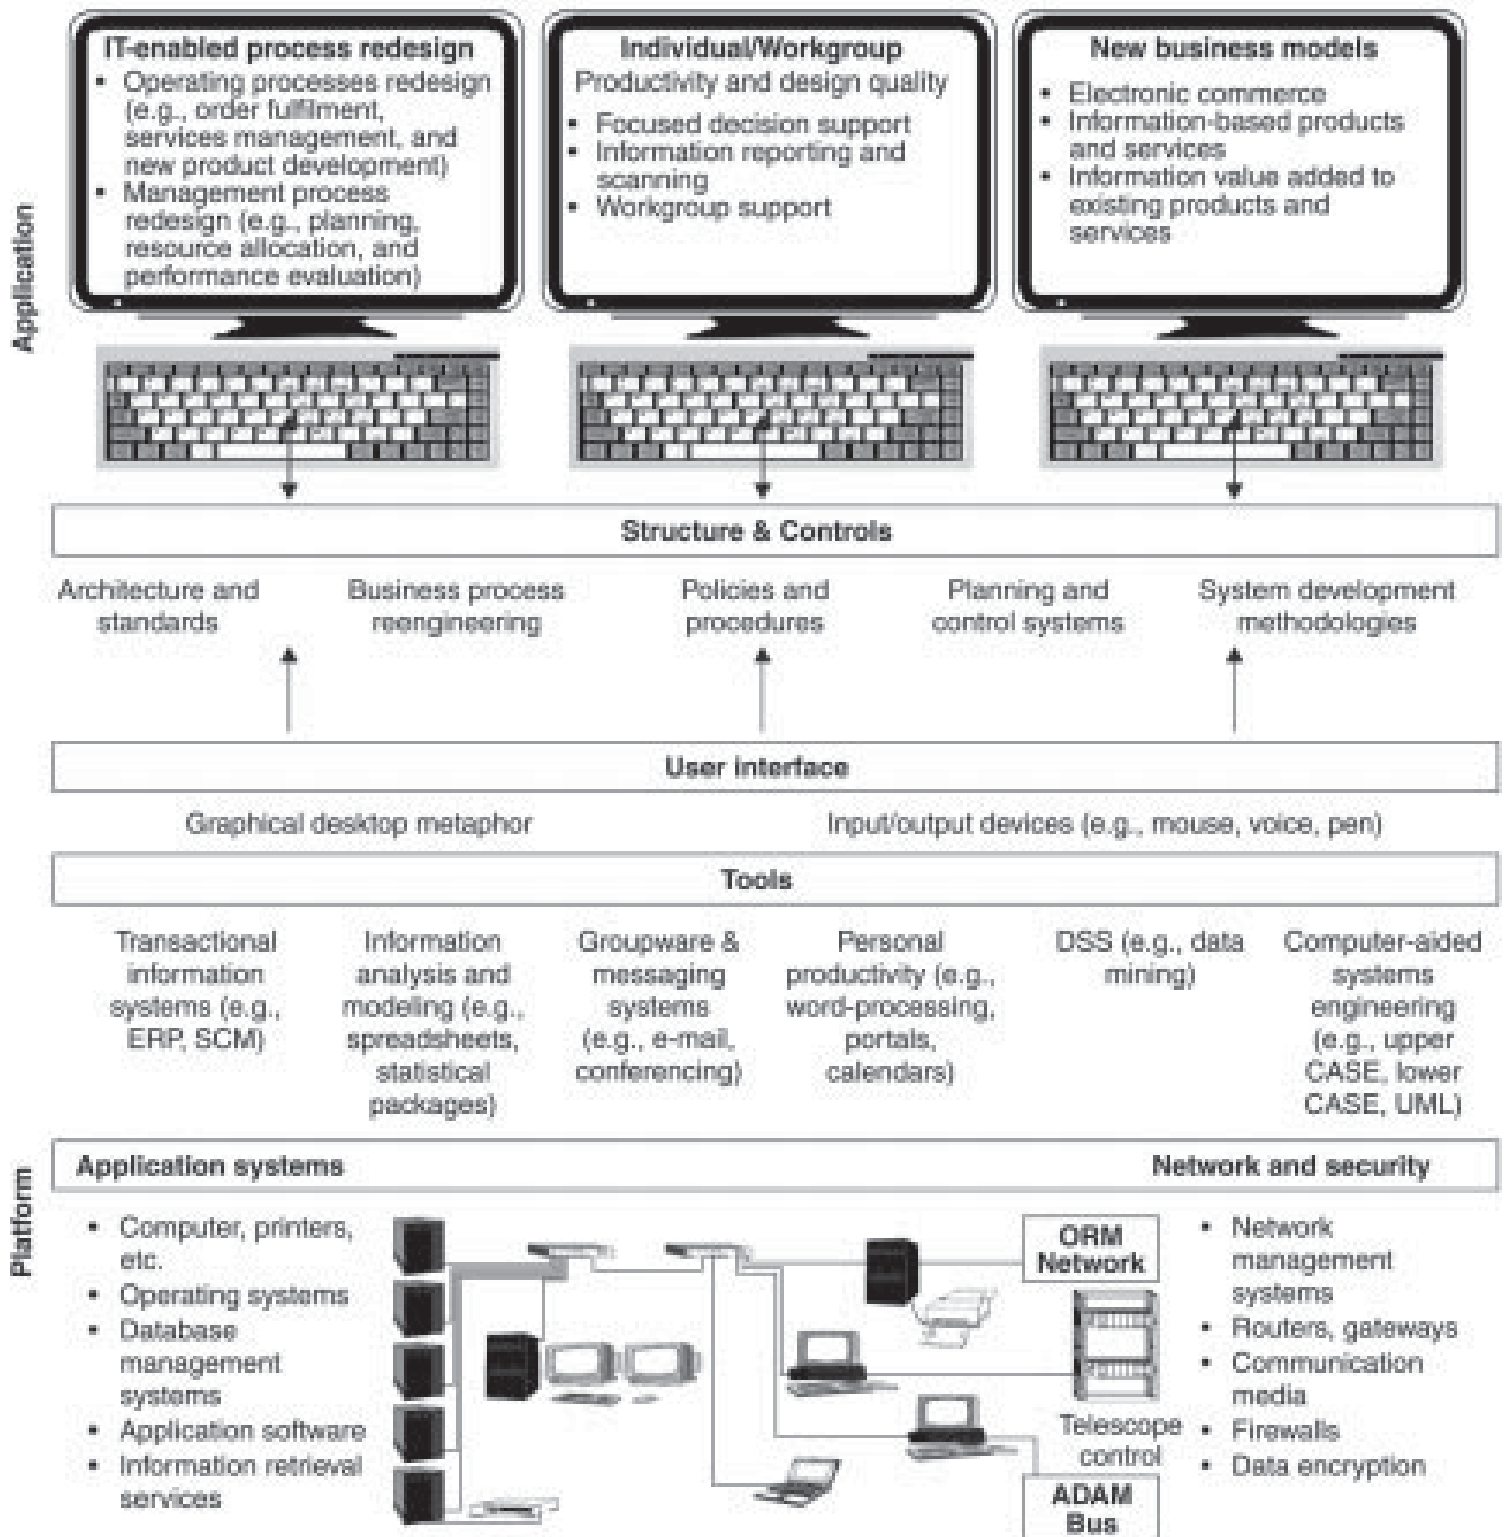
Application

IT-enabled process redesign
• Operating processes redesign (e.g., order fulfillment, services management, and new product development)
• Management process redesign (e.g., planning, resource allocation, and performance evaluation)

Individual/Workgroup
Productivity and design quality
• Focused decision support
• Information reporting and scanning
• Workgroup support

New business models
• Electronic commerce
• Information-based products and services
• Information value added to existing products and services

Structure & Controls

Architecture and standards

Business process reengineering

Policies and procedures

Planning and control systems

System development methodologies

User interface

Graphical desktop metaphor

Input/output devices (e.g., mouse, voice, pen)

Tools

Transactional information systems (e.g., ERP, SCM)

Information analysis and modeling (e.g., spreadsheets, statistical packages)

Groupware & messaging systems (e.g., e-mail, conferencing)

Personal productivity (e.g., word-processing, portals, calendars)

DSS (e.g., data mining)

Computer-aided systems engineering (e.g., upper CASE, lower CASE, UML)

Platform

Application systems

Network and security

• Computer, printers, etc.
• Operating systems
• Database management systems
• Application software
• Information retrieval services

ORM Network

Telescope control

ADAM Bus

• Network management systems
• Routers, gateways
• Communication media
• Firewalls
• Data encryption